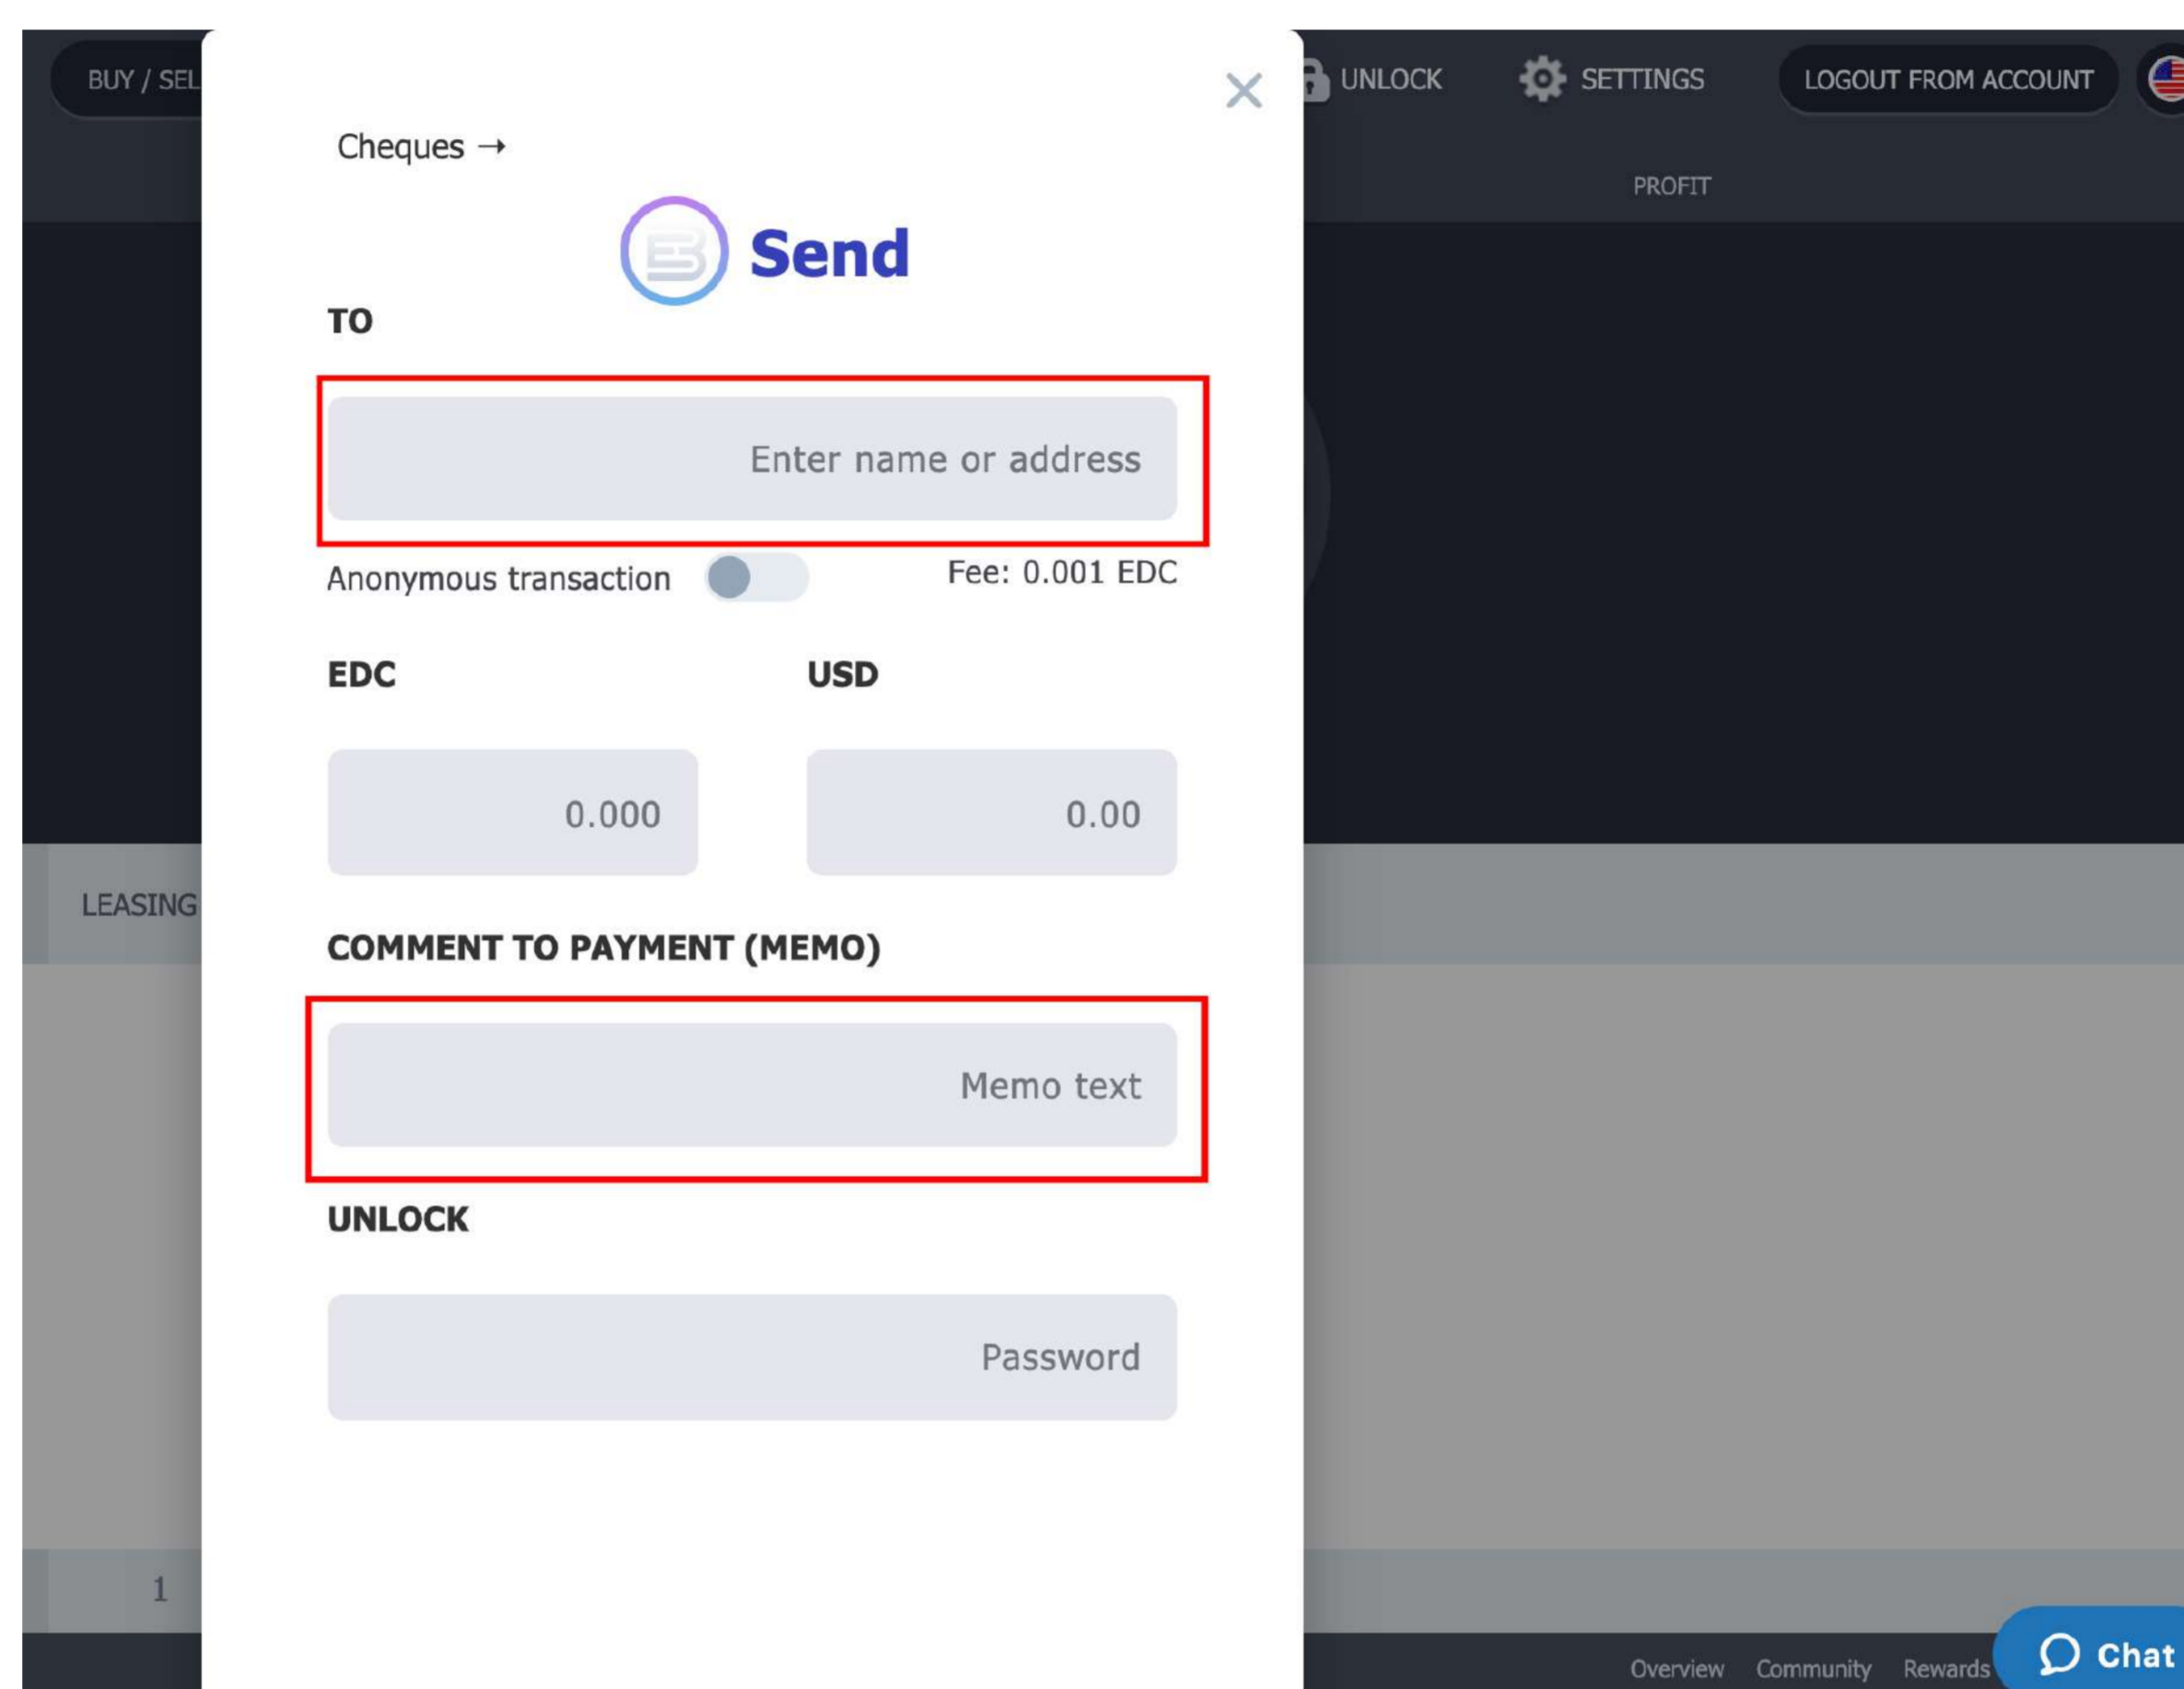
BUY / SEL

UNLOCK

SETTINGS

LOGOUT FROM ACCOUNT

PROFIT

Cheques →

Send

TO

Enter name or address

Anonymous transaction

Fee: 0.001 EDC

EDC

USD

0.000

0.00

LEASING

COMMENT TO PAYMENT (MEMO)

Memo text

UNLOCK

Password

1

Overview Community Rewards

Chat